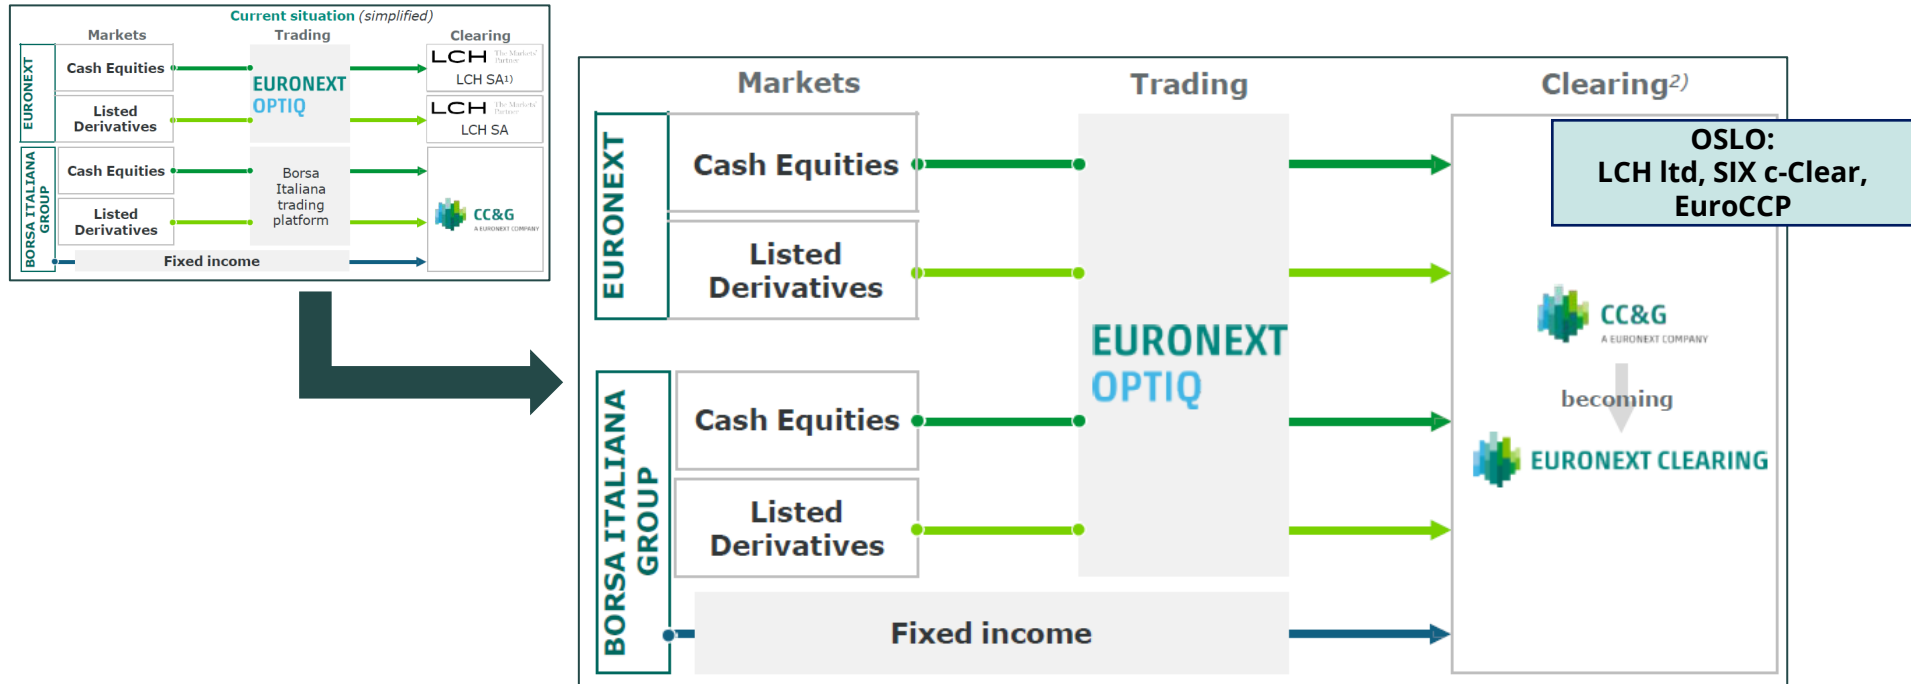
Current situation (simplified)

Markets

Trading

Clearing

EURONEXT

Cash Equities

Listed Derivatives

EURONEXT OPTIQ

LCH The Markets' Partner

LCH SA1)

LCH The Markets' Partner

LCH SA

BORSA ITALIANA GROUP

Cash Equities

Listed Derivatives

Borsa Italiana trading platform

CC&G A EURONEXT COMPANY

Fixed income

Markets

Trading

Clearing2)

EURONEXT

Cash Equities

Listed Derivatives

BORSA ITALIANA GROUP

Cash Equities

Listed Derivatives

EURONEXT OPTIQ

Fixed income

OSLO: LCH ltd, SIX c-Clear, EuroCCP

CC&G A EURONEXT COMPANY

becoming

EURONEXT CLEARING